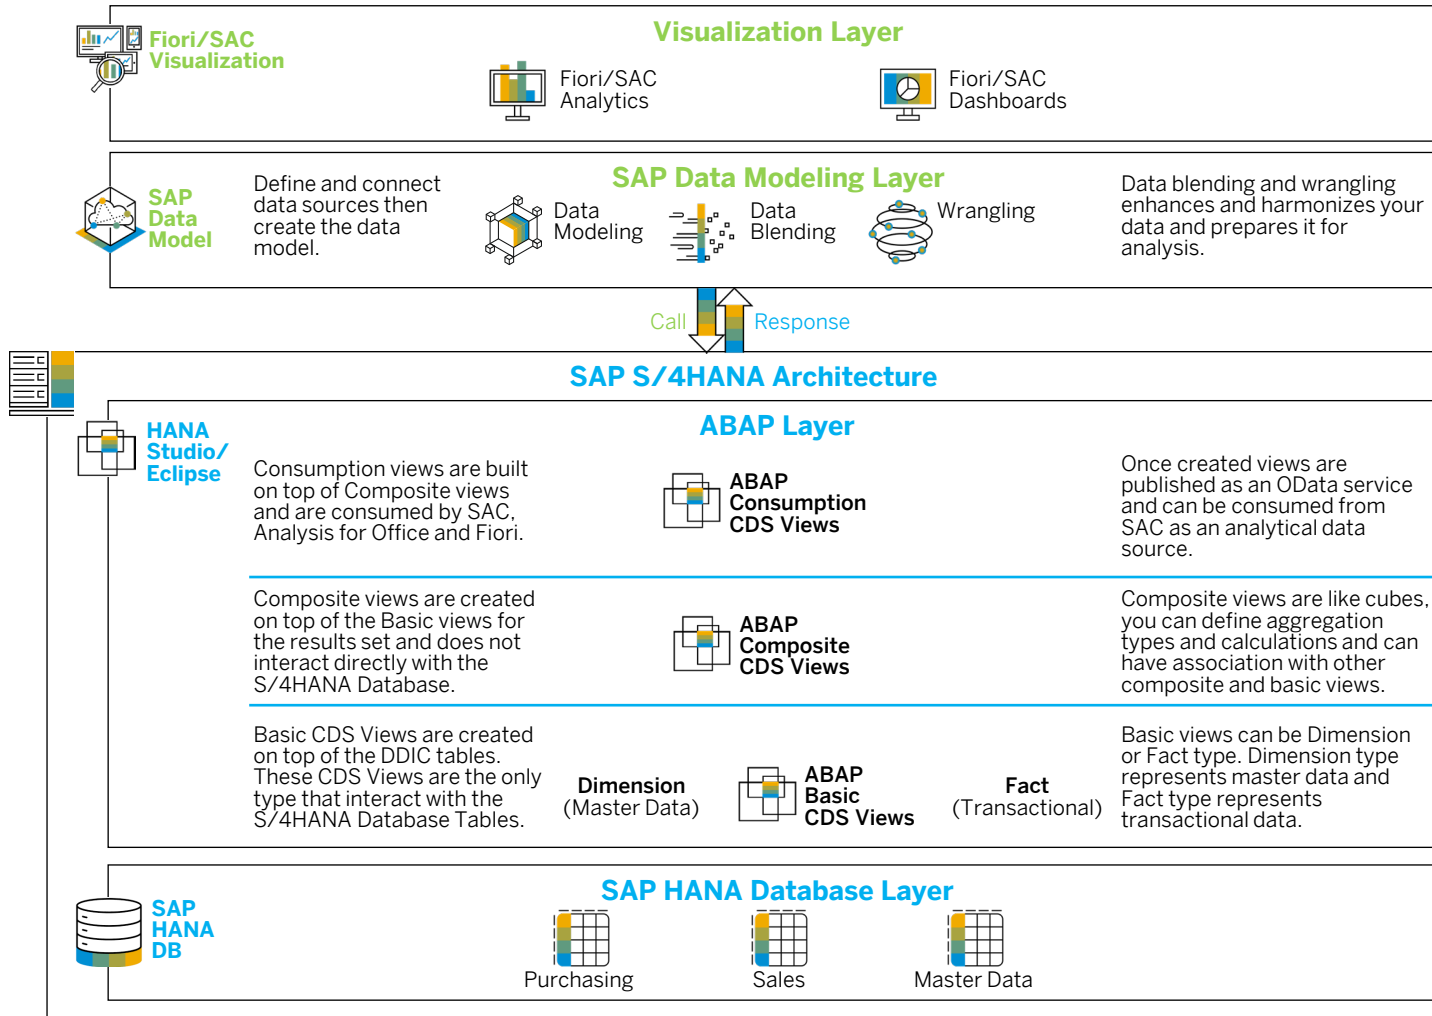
Fiori/SAC Visualization

Visualization Layer

Fiori/SAC Analytics

Fiori/SAC Dashboards

SAP Data Model

Define and connect data sources then create the data model.

SAP Data Modeling Layer

Data Modeling

Data Blending

Wrangling

Data blending and wrangling enhances and harmonizes your data and prepares it for analysis.

Call

Response

SAP S/4HANA Architecture

HANA Studio/ Eclipse

ABAP Layer

Consumption views are built on top of Composite views and are consumed by SAC, Analysis for Office and Fiori.

ABAP Consumption CDS Views

Once created views are published as an OData service and can be consumed from SAC as an analytical data source.

Composite views are created on top of the Basic views for the results set and does not interact directly with the S/4HANA Database.

ABAP Composite CDS Views

Composite views are like cubes, you can define aggregation types and calculations and can have association with other composite and basic views.

Basic CDS Views are created on top of the DDIC tables. These CDS Views are the only type that interact with the S/4HANA Database Tables.

Dimension (Master Data)

ABAP Basic CDS Views

Fact (Transactional)

Basic views can be Dimension or Fact type. Dimension type represents master data and Fact type represents transactional data.

SAP HANA DB

SAP HANA Database Layer

Purchasing

Sales

Master Data